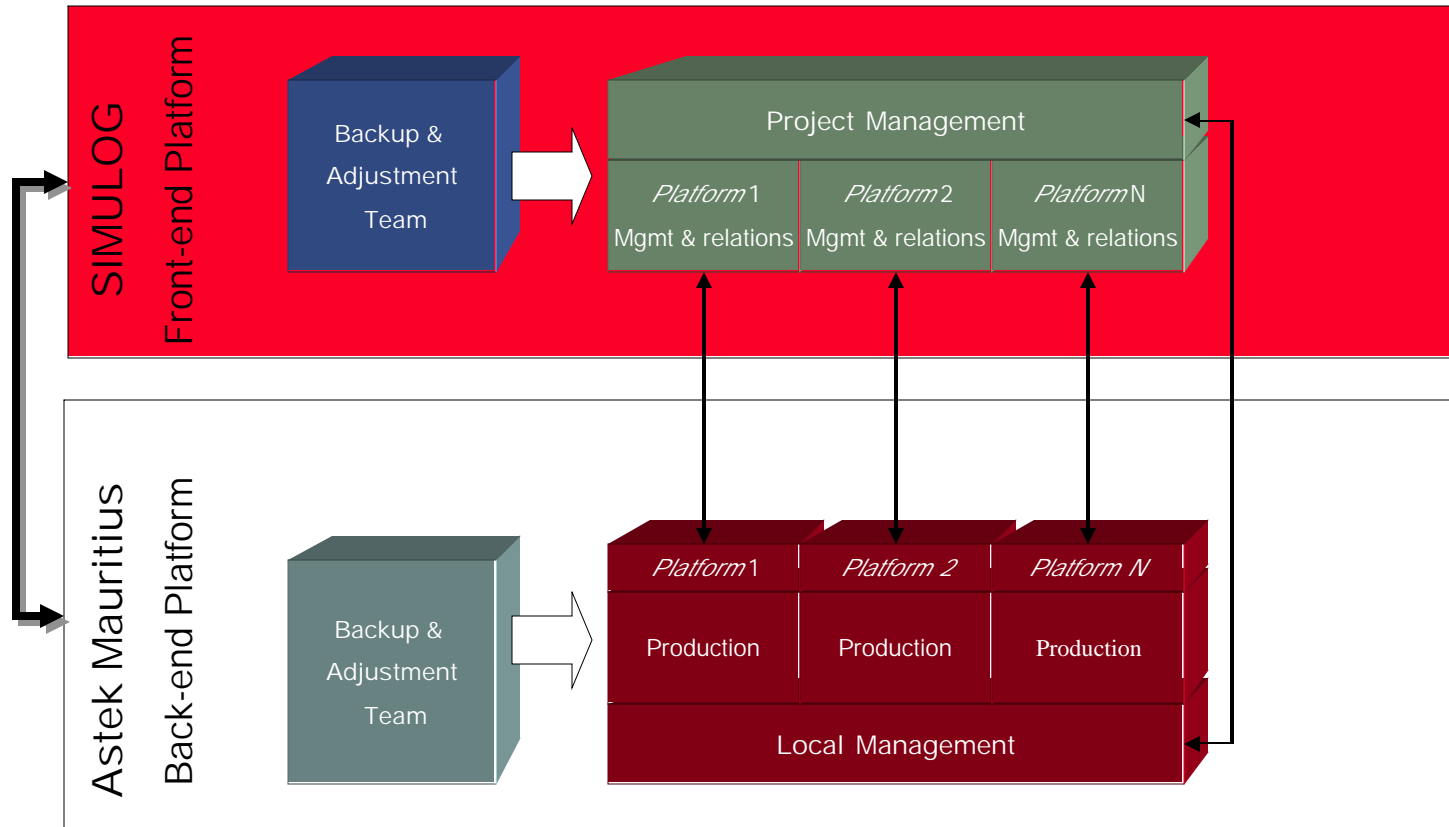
SIMULOG
Front-end Platform

Backup & Adjustment Team

Project Management

Platform 1
Mgmt & relations

Platform 2
Mgmt & relations

Platform N
Mgmt & relations

Astek Mauritius
Back-end Platform

Backup & Adjustment Team

Platform 1

Platform 2

Platform N

Production

Production

Production

Local Management